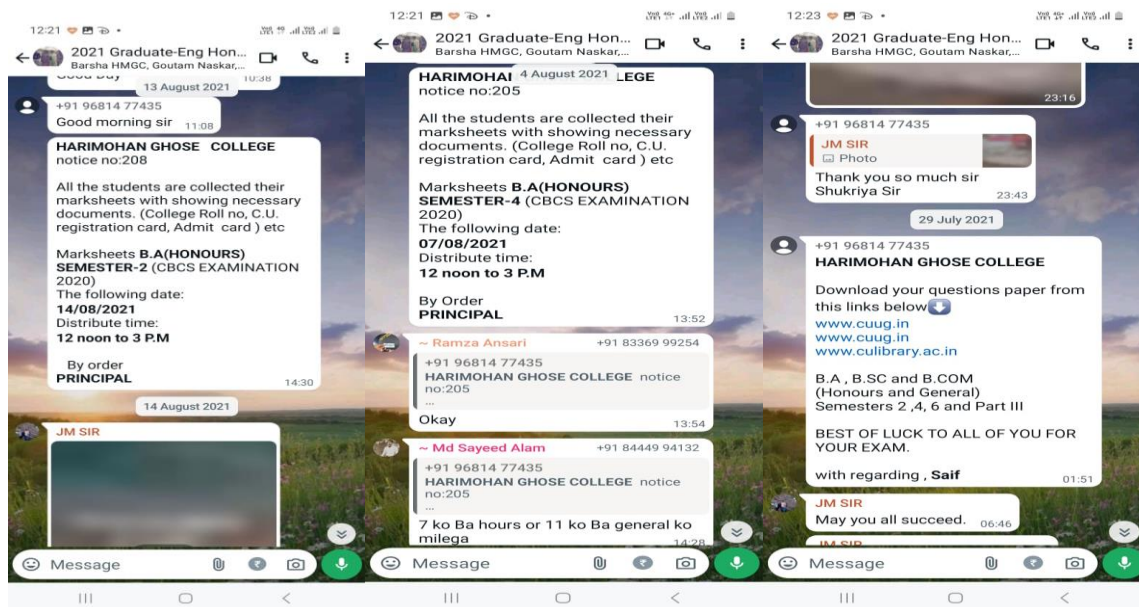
12:21

2021 Graduate-Eng Hon...
Barsha HMGC, Goutam Naskar,...

Good Day 10:38

13 August 2021

+91 96814 77435
Good morning sir 11:08

HARIMOHAN GHOSE COLLEGE
notice no:208

All the students are collected their marksheets with showing necessary documents. (College Roll no, C.U. registration card, Admit card ) etc

Marksheets **B.A(HONOURS) SEMESTER-2** (CBCS EXAMINATION 2020)
The following date:
**14/08/2021**
Distribute time:
**12 noon to 3 P.M**

By order
**PRINCIPAL** 14:30

14 August 2021

JM SIR

Message

12:21

2021 Graduate-Eng Hon...
Barsha HMGC, Goutam Naskar,...

**HARIMOHAN** 4 August 2021 **LEGE**
notice no:205

All the students are collected their marksheets with showing necessary documents. (College Roll no, C.U. registration card, Admit card ) etc

Marksheets **B.A(HONOURS) SEMESTER-4** (CBCS EXAMINATION 2020)
The following date:
**07/08/2021**
Distribute time:
**12 noon to 3 P.M**

By Order
**PRINCIPAL** 13:52

~ Ramza Ansari +91 83369 99254
+91 96814 77435
HARIMOHAN GHOSE COLLEGE notice no:205
...
Okay 13:54

~ Md Sayeed Alam +91 84449 94132
+91 96814 77435
HARIMOHAN GHOSE COLLEGE notice no:205
...
7 ko Ba hours or 11 ko Ba general ko milega 14:28

Message

12:23

2021 Graduate-Eng Hon...
Barsha HMGC, Goutam Naskar,...

23:16

+91 96814 77435
JM SIR
Photo
Thank you so much sir
Shukriya Sir 23:43

29 July 2021

+91 96814 77435
**HARIMOHAN GHOSE COLLEGE**

Download your questions paper from this links below
www.cuug.in
www.cuug.in
www.culibrary.ac.in

B.A , B.SC and B.COM
(Honours and General)
Semesters 2 ,4, 6 and Part III

BEST OF LUCK TO ALL OF YOU FOR YOUR EXAM.

with regarding , **Saif** 01:51

JM SIR
May you all succeed. 06:46

JM SIR

Message